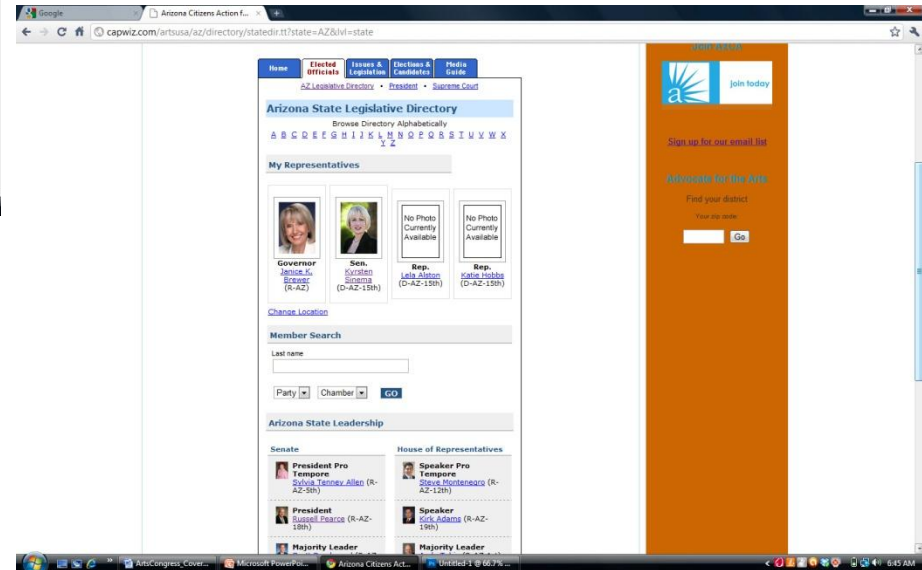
Google
Arizona Citizens Action f...
capwiz.com/artsusa/az/directory/statedir.tt?state=AZ&lvl=state

Home | Elected Officials | Issues & Legislation | Elections & Candidates | Media Guide

AZ Legislative Directory • President • Supreme Court

Arizona State Legislative Directory

Browse Directory Alphabetically
A B C D E F G H I J K L M N O P Q R S T U V W X Y Z

My Representatives

Governor
Janice K. Brewer
(R-AZ)

Sen.
Kyrsten Sinema
(D-AZ-15th)

No Photo Currently Available
Rep.
Lela Alston
(D-AZ-15th)

No Photo Currently Available
Rep.
Katie Hobbs
(D-AZ-15th)

Change Location

Member Search

Last name

Party | Chamber | GO

Arizona State Leadership

Senate

President Pro Tempore
Sylvia Tenney Allen (R-AZ-5th)

President
Russell Pearce (R-AZ-18th)

Majority Leader

House of Representatives

Speaker Pro Tempore
Steve Montenegro (R-AZ-12th)

Speaker
Kirk Adams (R-AZ-19th)

Majority Leader

Join AzCA

join today

Sign up for our email list

Advocate for the Arts

Find your district

Your zip code:

Go

ArtsCongress_Cover... | Microsoft PowerPoi... | Arizona Citizens Act... | Untitled-1 @ 66.7% ...

6:45 AM